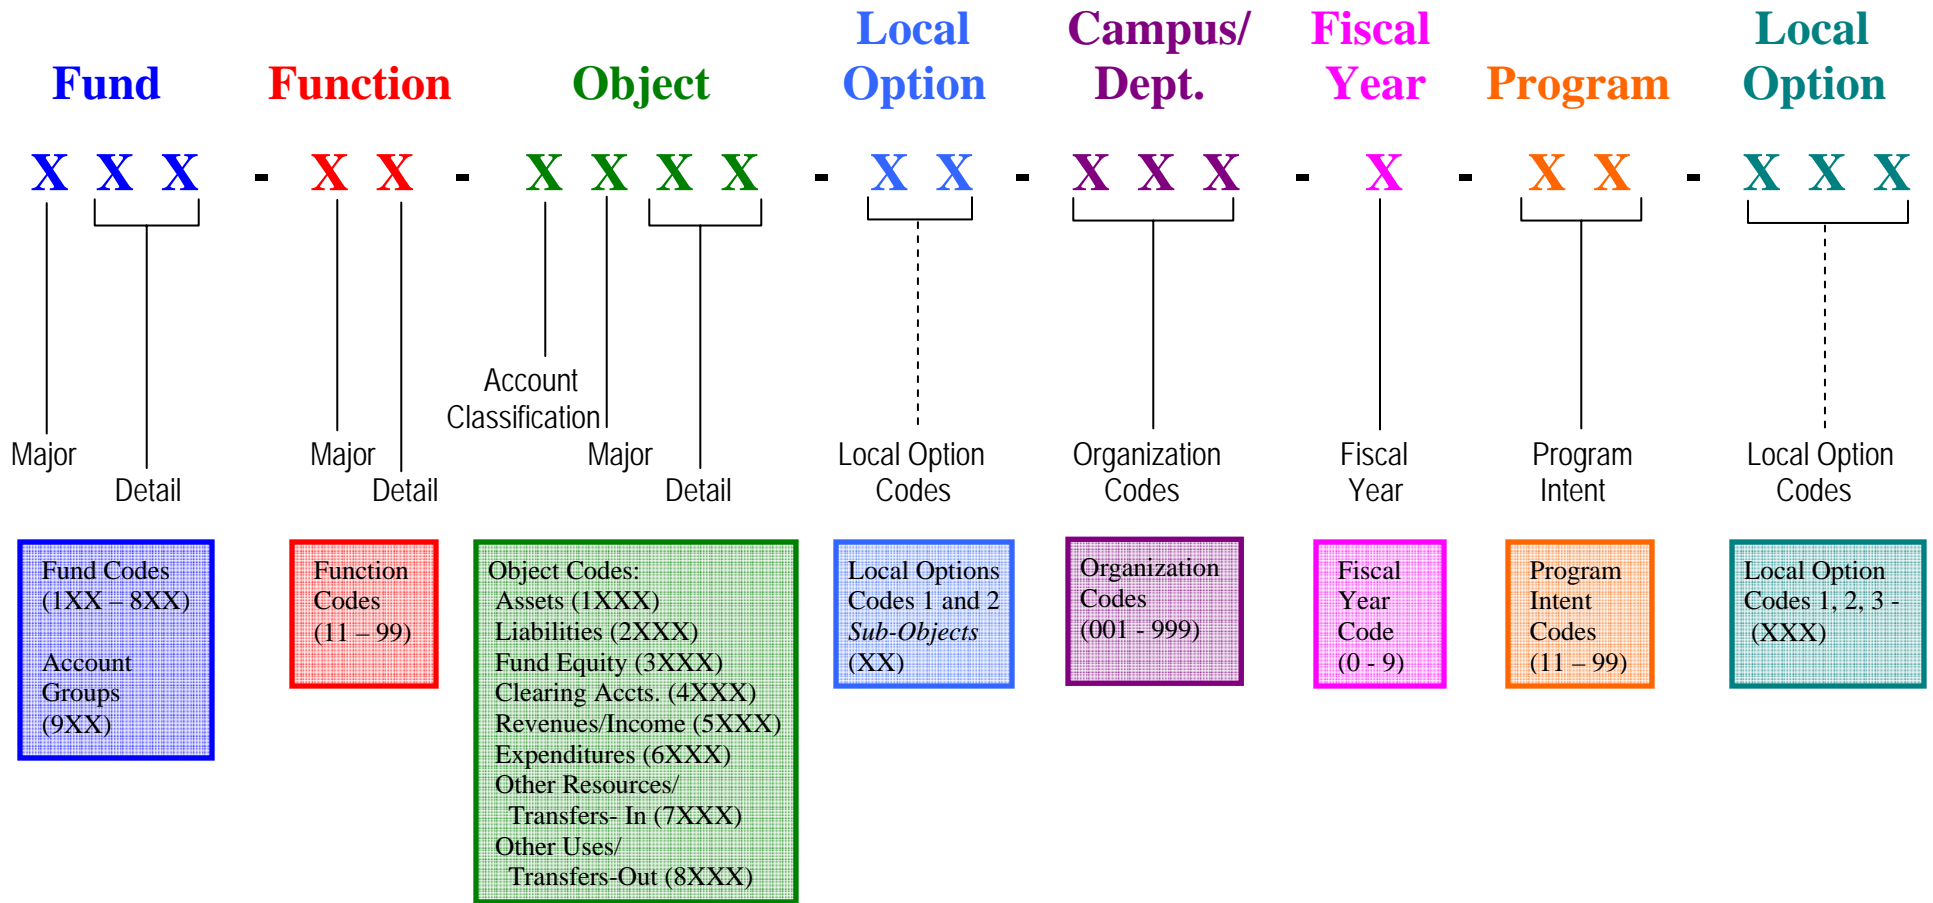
Fund Function Object Local Option Campus/ Dept. Fiscal Year Program Local Option

X X X - X X - X X X X - X X - X X X - X - X X - X X X

Major

Detail

Major

Detail

Account Classification

Major

Detail

Local Option Codes

Organization Codes

Fiscal Year

Program Intent

Local Option Codes

Fund Codes (1XX – 8XX)

Account Groups (9XX)

Function Codes (11 – 99)

Object Codes:
Assets (1XXX)
Liabilities (2XXX)
Fund Equity (3XXX)
Clearing Accts. (4XXX)
Revenues/Income (5XXX)
Expenditures (6XXX)
Other Resources/ Transfers- In (7XXX)
Other Uses/ Transfers-Out (8XXX)

Local Options Codes 1 and 2 *Sub-Objects* (XX)

Organization Codes (001 - 999)

Fiscal Year Code (0 - 9)

Program Intent Codes (11 – 99)

Local Option Codes 1, 2, 3 - (XXX)